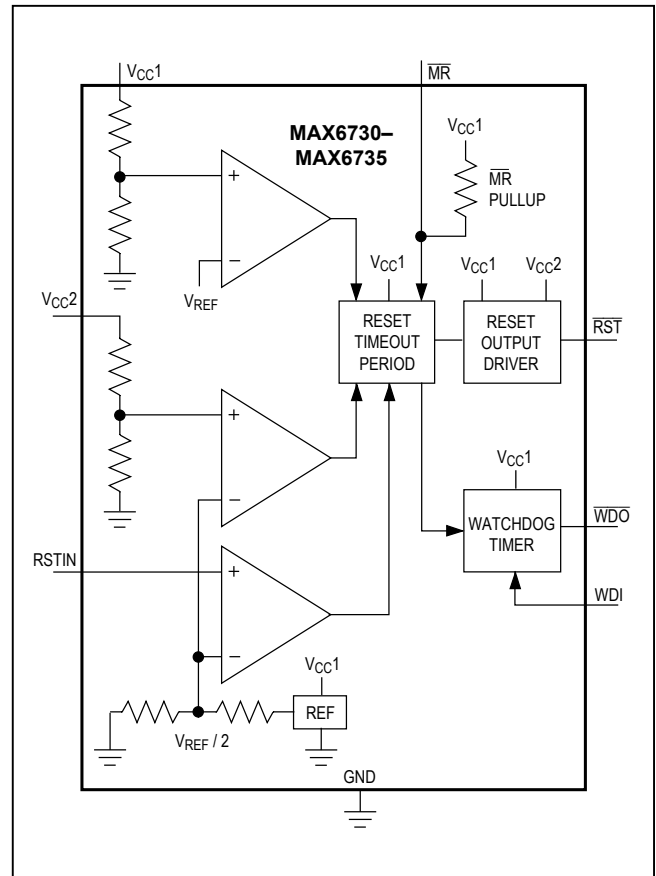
$V_{CC}1$

$\overline{MR}$

**MAX6730–MAX6735**

$V_{CC}1$

$\overline{MR}$ PULLUP

+

–

$V_{REF}$

$V_{CC}1$

$V_{CC}1$

$V_{CC}2$

$V_{CC}2$

RESET TIMEOUT PERIOD

RESET OUTPUT DRIVER

$\overline{RST}$

+

–

$V_{CC}1$

RSTIN

+

–

WATCHDOG TIMER

$\overline{WDO}$

WDI

$V_{CC}1$

REF

$V_{REF} / 2$

GND